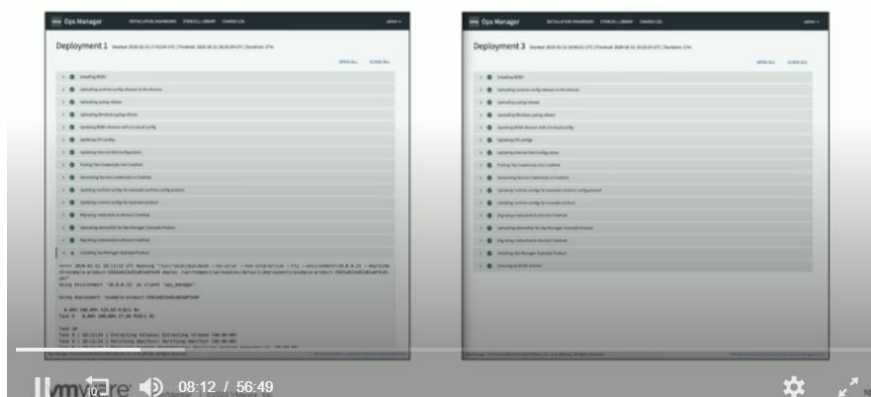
Ops Manager INSTALLATION DASHBOARD STEMCELL LIBRARY CHANGE LOG

Deployment 1 Started: 2020-02-21 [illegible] | Finished: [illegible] | Duration: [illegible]

Installing BOSH
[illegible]
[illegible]
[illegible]
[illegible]
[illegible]
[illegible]
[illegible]
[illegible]
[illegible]
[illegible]
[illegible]
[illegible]
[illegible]
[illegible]
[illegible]
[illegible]

Ops Manager INSTALLATION DASHBOARD STEMCELL LIBRARY CHANGE LOG

Deployment 3 Started: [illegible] | Finished: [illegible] | Duration: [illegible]

Installing BOSH
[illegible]

vmware

08:12 / 56:49